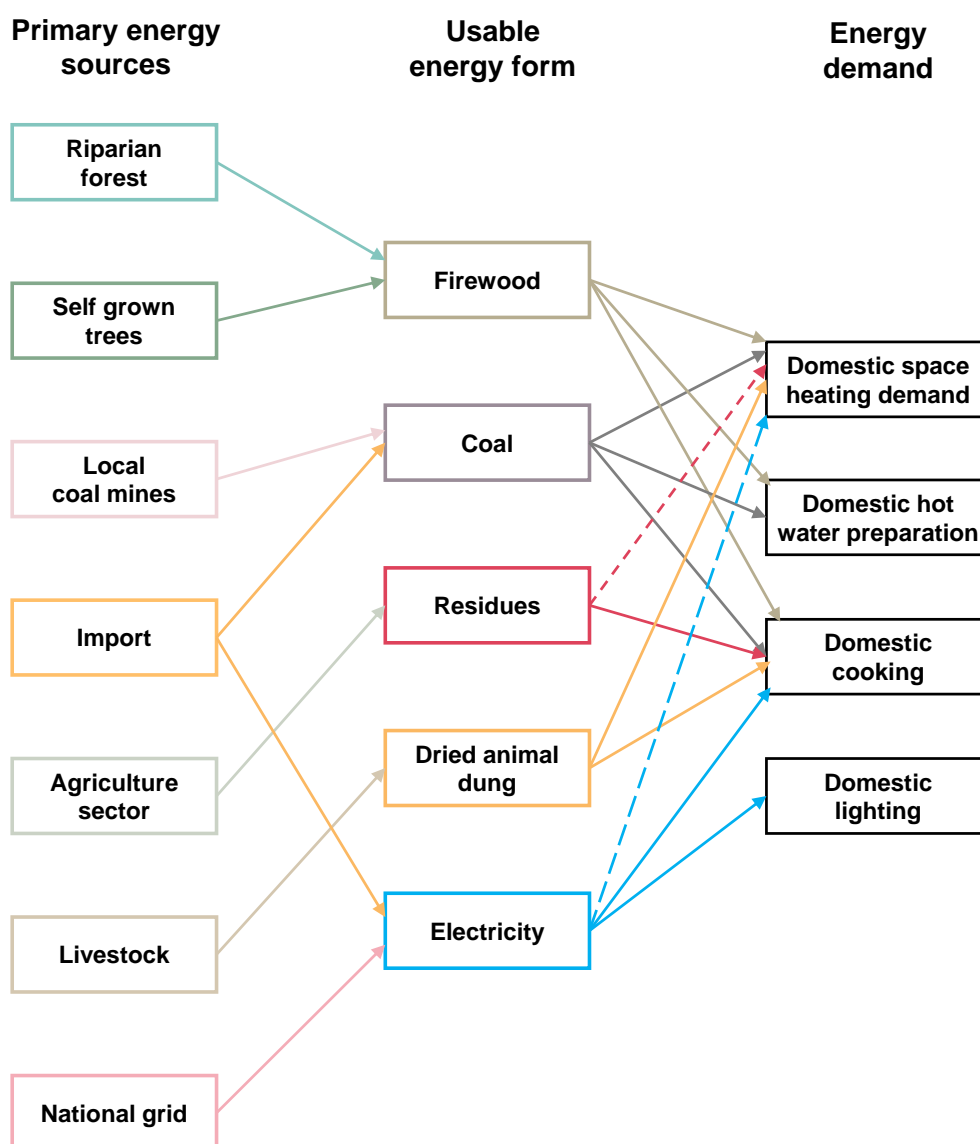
Primary energy sources

Usable energy form

Energy demand

Riparian forest

Self grown trees

Local coal mines

Import

Agriculture sector

Livestock

National grid

Firewood

Coal

Residues

Dried animal dung

Electricity

Domestic space heating demand

Domestic hot water preparation

Domestic cooking

Domestic lighting